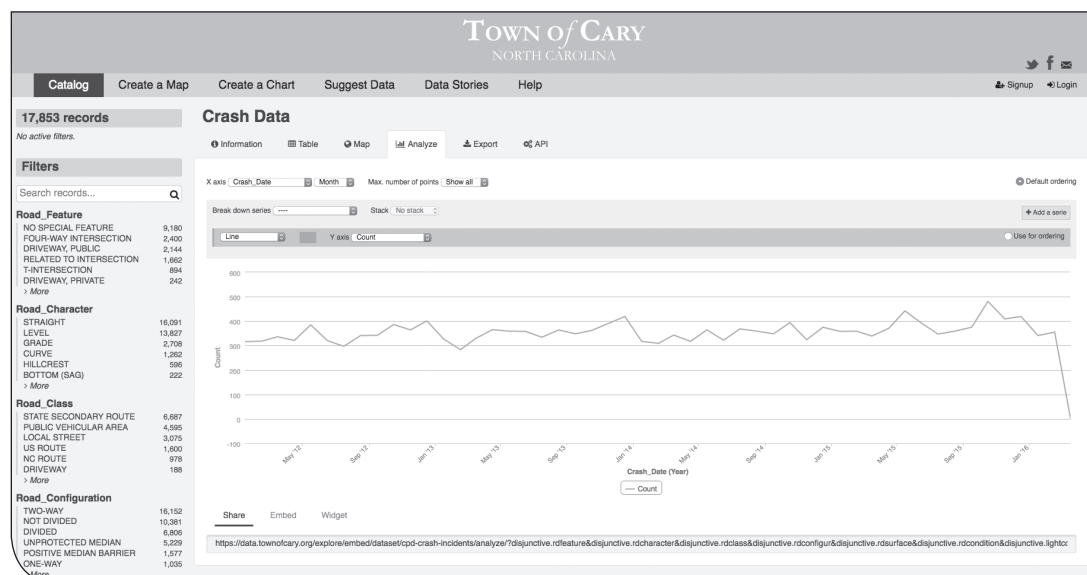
TOWN of CARY
NORTH CAROLINA

Catalog | Create a Map | Create a Chart | Suggest Data | Data Stories | Help

Signup | Login

17,853 records
No active filters.

Filters
Search records...

Road_Feature
NO SPECIAL FEATURE 9,180
FOUR-WAY INTERSECTION 2,400
DRIVEWAY, PUBLIC 2,144
RELATED TO INTERSECTION 1,662
T-INTERSECTION 894
DRIVEWAY, PRIVATE 242
› More

Road_Character
STRAIGHT 16,091
LEVEL 13,827
GRADE 2,708
CURVE 1,262
HILLCREST 596
BOTTOM (SAG) 222
› More

Road_Class
STATE SECONDARY ROUTE 6,687
PUBLIC VEHICULAR AREA 4,595
LOCAL STREET 3,075
US ROUTE 1,600
NC ROUTE 978
DRIVEWAY 188
› More

Road_Configuration
TWO-WAY 16,152
NOT DIVIDED 10,381
DIVIDED 6,806
UNPROTECTED MEDIAN 5,229
POSITIVE MEDIAN BARRIER 1,577
ONE-WAY 1,035
› More

Crash Data

Information | Table | Map | Analyze | Export | API

X axis Crash_Date | Month | Max. number of points Show all
Default ordering
Break down series ---- | Stack No stack
+ Add a serie
Line | Y axis Count
Use for ordering

600
500
400
300
200
100
0
-100
Count

May '12 | Sep '12 | Jan '13 | May '13 | Sep '13 | Jan '14 | May '14 | Sep '14 | Jan '15 | May '15 | Sep '15 | Jan '16
Crash_Date (Year)
— Count

Share | Embed | Widget

https://data.townofcary.org/explore/embed/dataset/cpd-crash-incidents/analyze/?disjunctive.rdfeature&disjunctive.rdcharacter&disjunctive.rdclass&disjunctive.rdconfigur&disjunctive.rdsurface&disjunctive.rdcondition&disjunctive.lightco